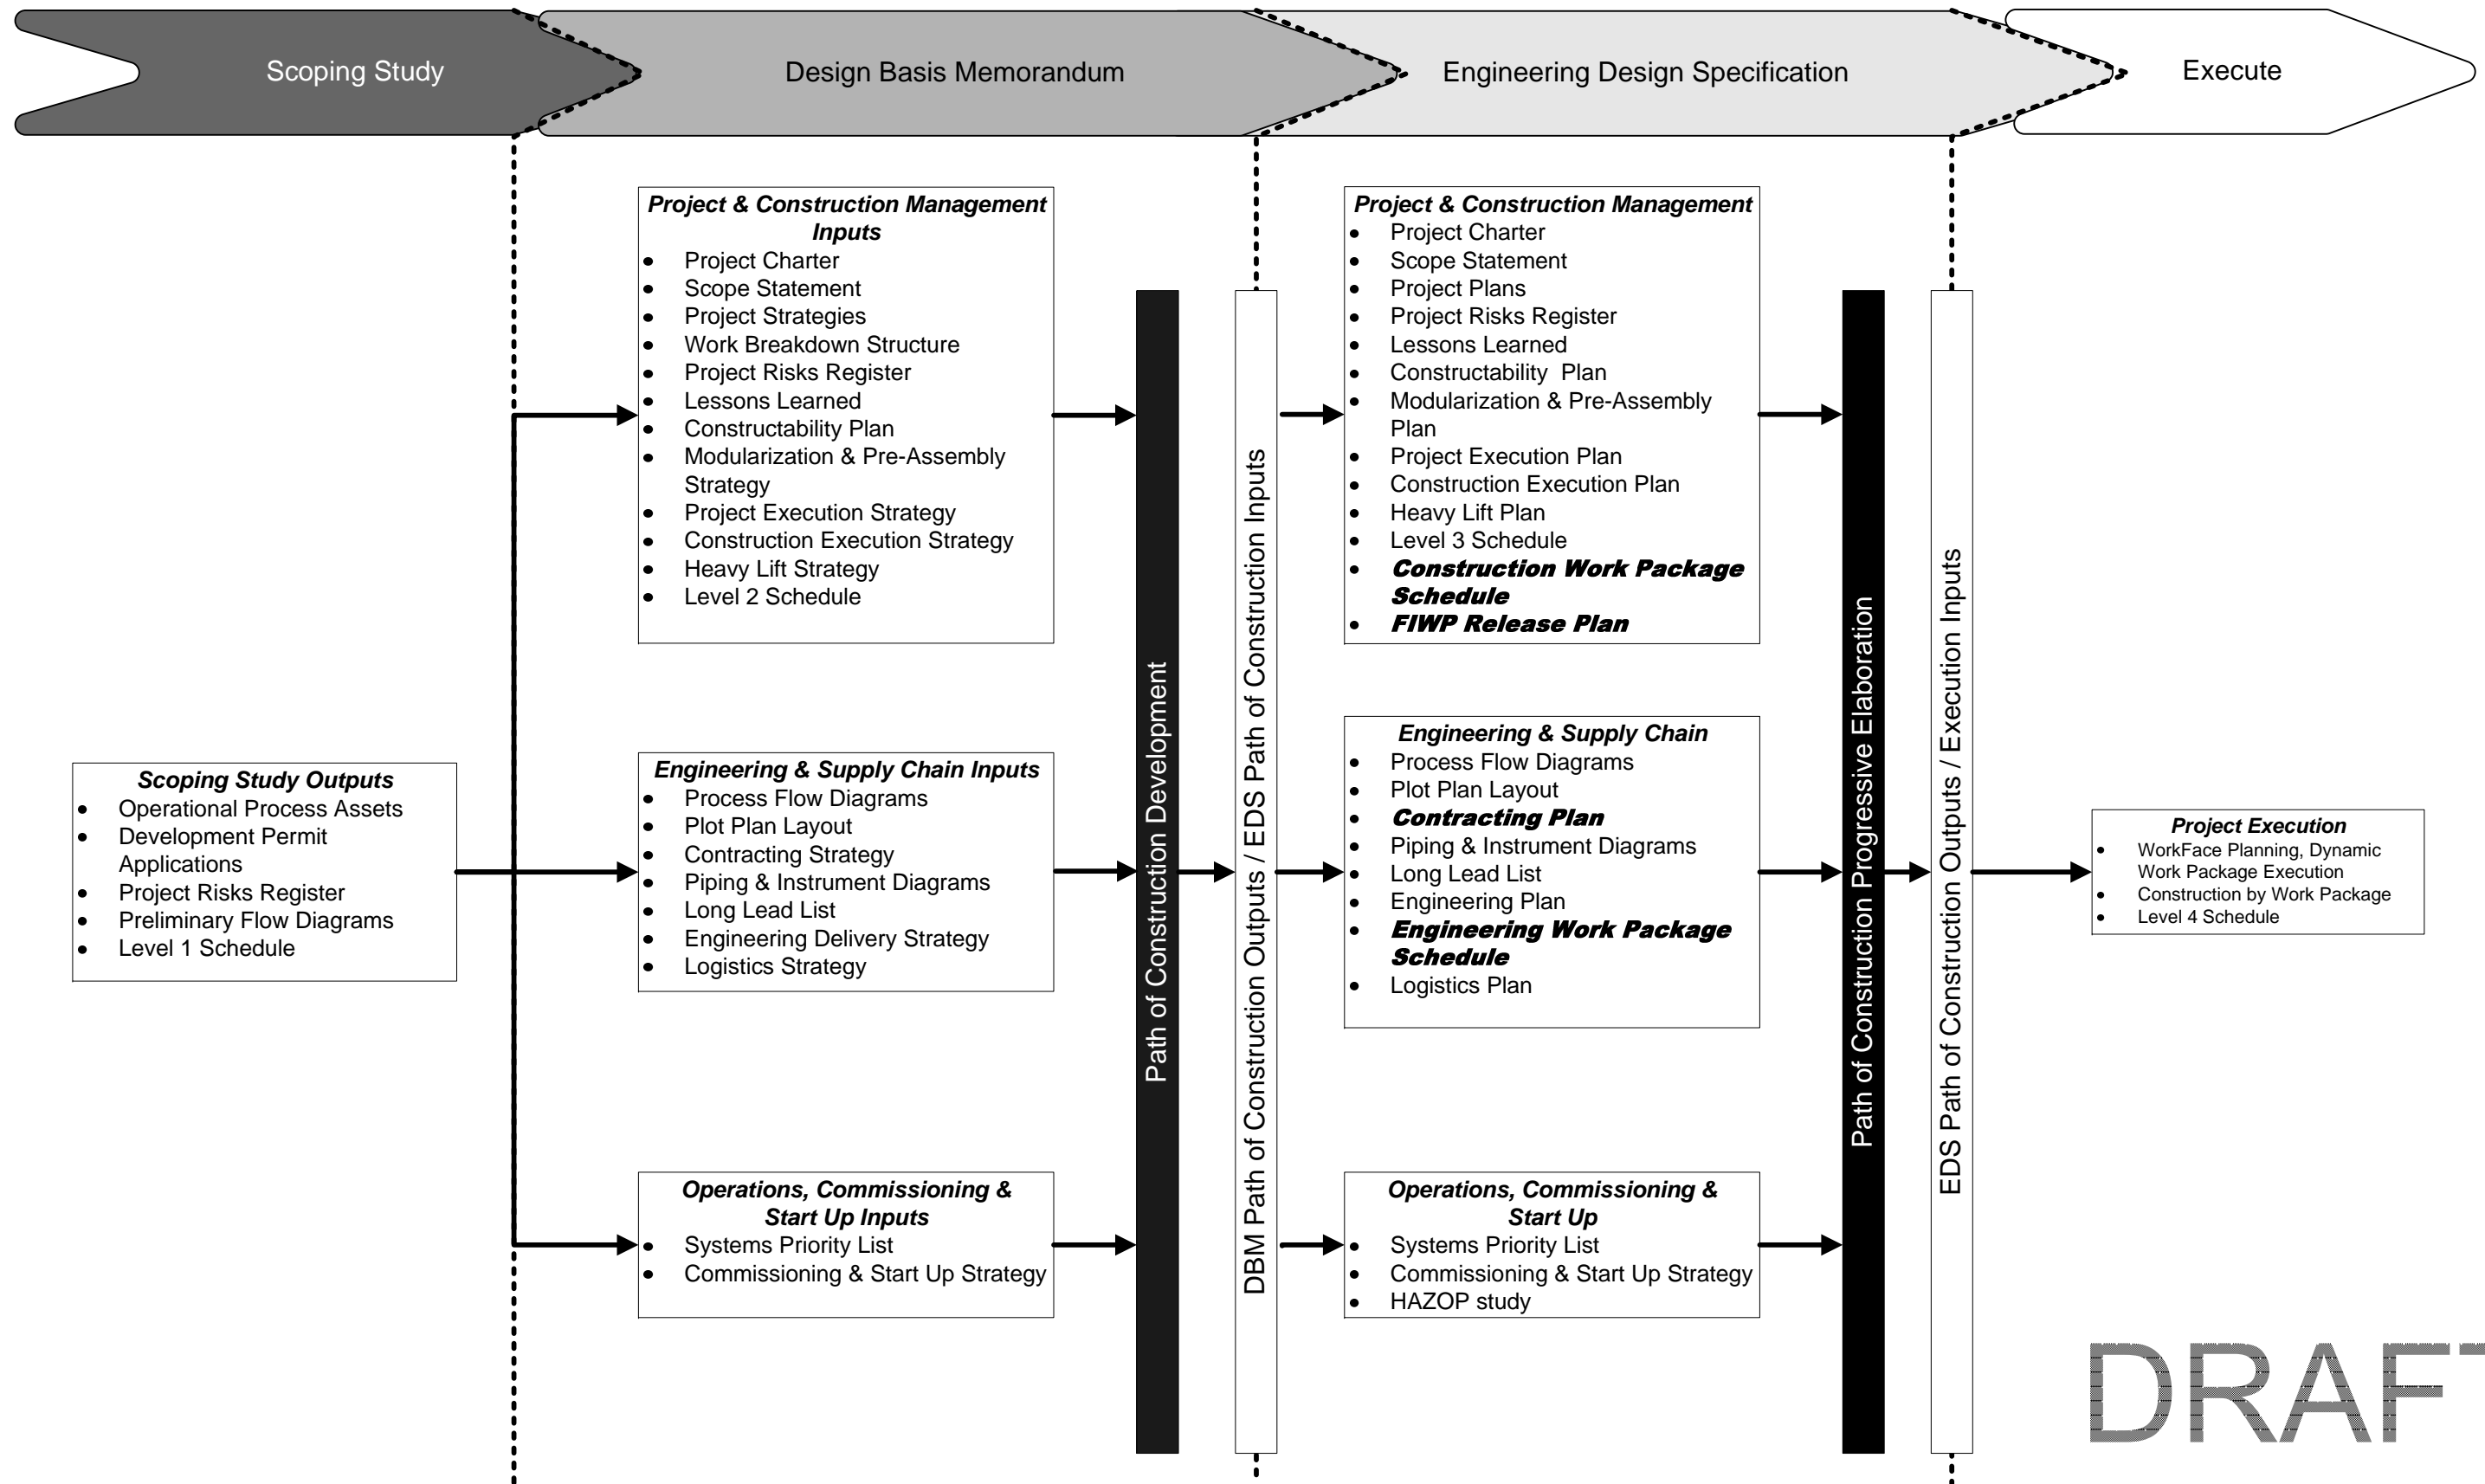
Scoping Study

Design Basis Memorandum

Engineering Design Specification

Execute

**Scoping Study Outputs**
- Operational Process Assets
- Development Permit Applications
- Project Risks Register
- Preliminary Flow Diagrams
- Level 1 Schedule

**Project & Construction Management Inputs**
- Project Charter
- Scope Statement
- Project Strategies
- Work Breakdown Structure
- Project Risks Register
- Lessons Learned
- Constructability Plan
- Modularization & Pre-Assembly Strategy
- Project Execution Strategy
- Construction Execution Strategy
- Heavy Lift Strategy
- Level 2 Schedule

**Engineering & Supply Chain Inputs**
- Process Flow Diagrams
- Plot Plan Layout
- Contracting Strategy
- Piping & Instrument Diagrams
- Long Lead List
- Engineering Delivery Strategy
- Logistics Strategy

**Operations, Commissioning & Start Up Inputs**
- Systems Priority List
- Commissioning & Start Up Strategy

Path of Construction Development

DBM Path of Construction Outputs / EDS Path of Construction Inputs

**Project & Construction Management**
- Project Charter
- Scope Statement
- Project Plans
- Project Risks Register
- Lessons Learned
- Constructability Plan
- Modularization & Pre-Assembly Plan
- Project Execution Plan
- Construction Execution Plan
- Heavy Lift Plan
- Level 3 Schedule
- **Construction Work Package Schedule**
- **FIWP Release Plan**

**Engineering & Supply Chain**
- Process Flow Diagrams
- Plot Plan Layout
- **Contracting Plan**
- Piping & Instrument Diagrams
- Long Lead List
- Engineering Plan
- **Engineering Work Package Schedule**
- Logistics Plan

**Operations, Commissioning & Start Up**
- Systems Priority List
- Commissioning & Start Up Strategy
- HAZOP study

Path of Construction Progressive Elaboration

EDS Path of Construction Outputs / Execution Inputs

**Project Execution**
- WorkFace Planning, Dynamic Work Package Execution
- Construction by Work Package
- Level 4 Schedule

DRAFT